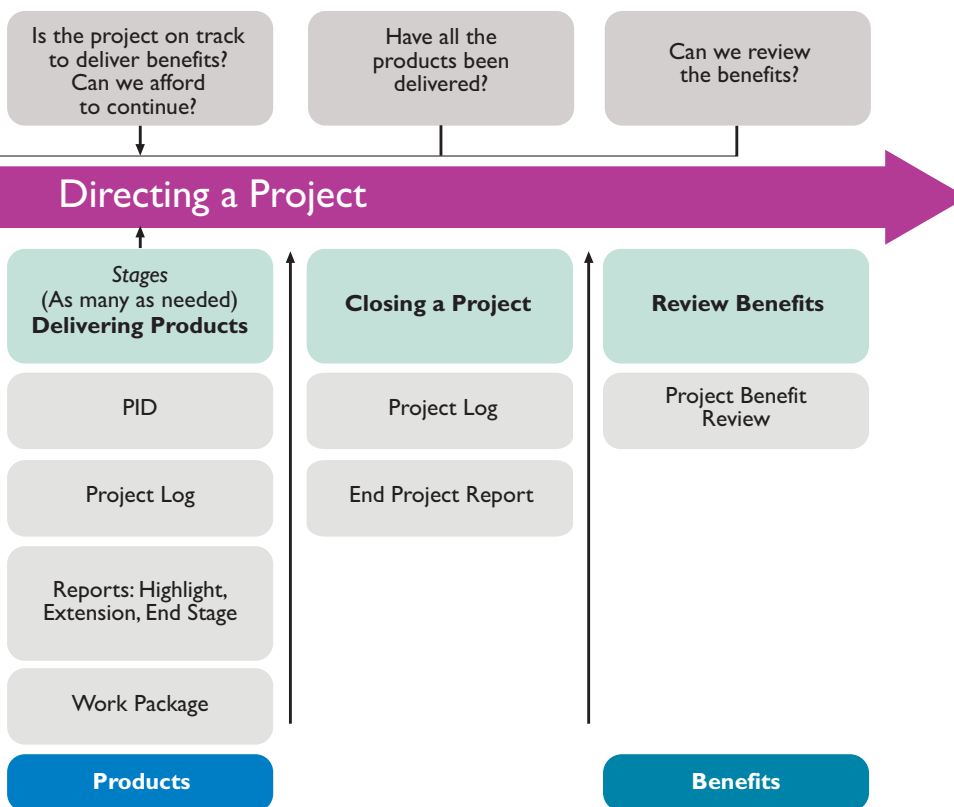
Is the project on track to deliver benefits? Can we afford to continue?

Have all the products been delivered?

Can we review the benefits?

Directing a Project

*Stages*
(As many as needed)
**Delivering Products**

PID

Project Log

Reports: Highlight, Extension, End Stage

Work Package

**Closing a Project**

Project Log

End Project Report

**Review Benefits**

Project Benefit Review

**Products**

**Benefits**